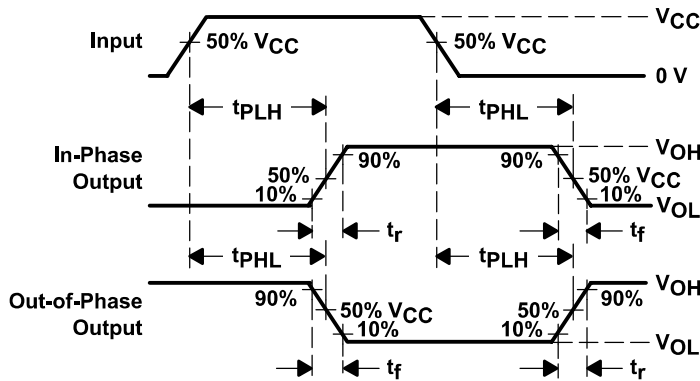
Input

50% $V_{CC}$

50% $V_{CC}$

$V_{CC}$

0 V

$t_{PLH}$

$t_{PHL}$

In-Phase Output

50%

10%

90%

90%

50% $V_{CC}$

10%

$V_{OH}$

$V_{OL}$

$t_r$

$t_f$

$t_{PHL}$

$t_{PLH}$

Out-of-Phase Output

90%

50% $V_{CC}$

10%

50%

10%

90%

$V_{OH}$

$V_{OL}$

$t_f$

$t_r$